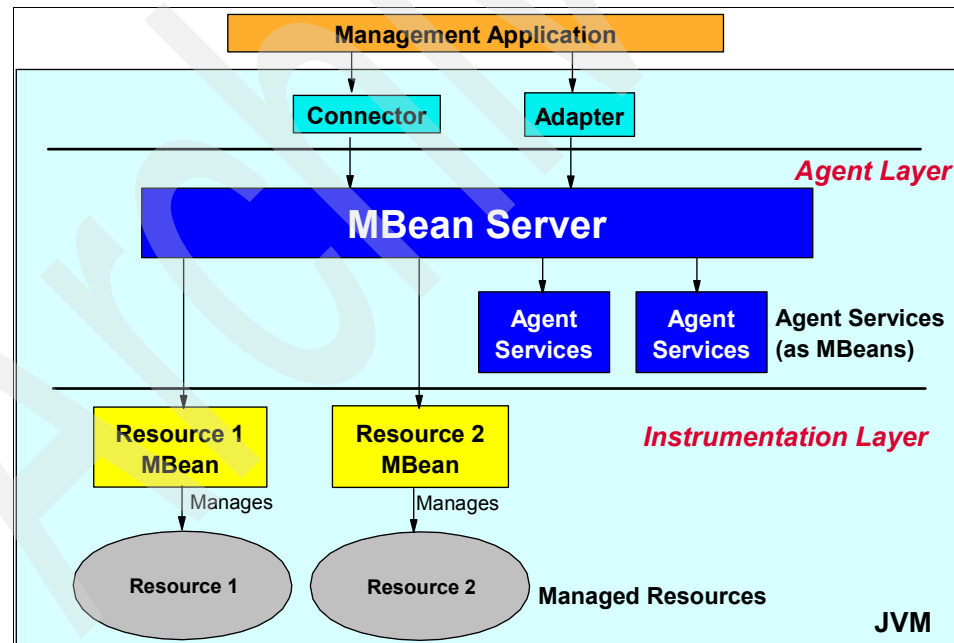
Management Application

Connector

Adapter

Agent Layer

MBean Server

Agent Services

Agent Services

Agent Services (as MBeans)

Resource 1 MBean

Resource 2 MBean

Instrumentation Layer

Manages

Manages

Resource 1

Resource 2

Managed Resources

JVM